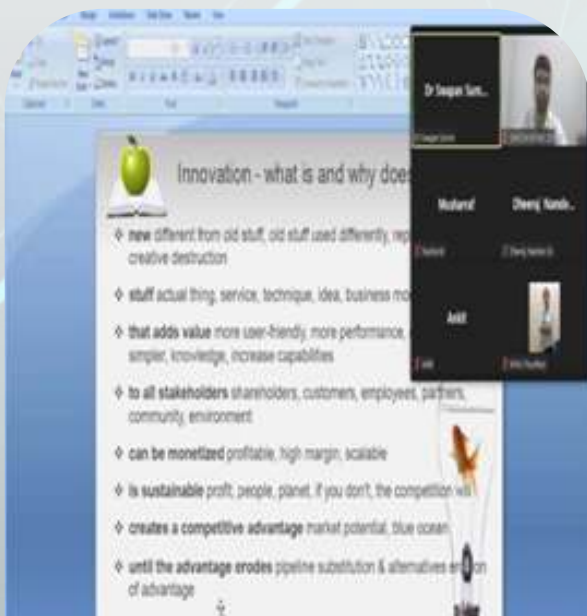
Innovation - what is and why does

new different from old stuff, old stuff used differently, rep creative destruction

stuff actual thing, service, technique, idea, business mo

that adds value more user-friendly, more performance, simpler, knowledge, increase capabilities

to all stakeholders shareholders, customers, employees, partners, community, environment

can be monetized profitable, high margin, scalable

is sustainable profit, people, planet, if you don't, the competition will

creates a competitive advantage market potential, blue ocean

until the advantage erodes pipeline substitution & alternatives er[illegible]on of advantage

Dr Swapan Sun...

Mustansir

Dheeraj Nande...

Ankit